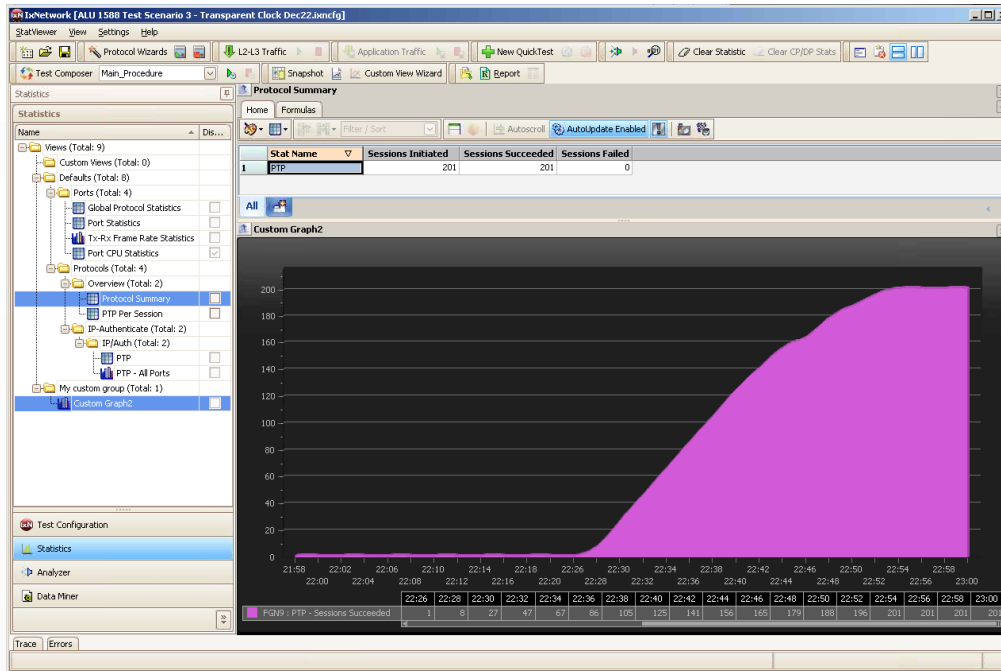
IxNetwork [ALU 1588 Test Scenario 3 - Transparent Clock Dec22.ixncfg]

StatViewer View Settings Help

Protocol Wizards L2-L3 Traffic Application Traffic New QuickTest Clear Statistic Clear CP/DP Stats

Test Composer Main_Procedure Snapshot Custom View Wizard Report

Statistics

Statistics

| Name | Dis... |
|---|---|

Views (Total: 9)
Custom Views (Total: 0)
Defaults (Total: 8)
Ports (Total: 4)
Global Protocol Statistics
Port Statistics
Tx-Rx Frame Rate Statistics
Port CPU Statistics
Protocols (Total: 4)
Overview (Total: 2)
Protocol Summary
PTP Per Session
IP-Authenticate (Total: 2)
IP/Auth (Total: 2)
PTP
PTP - All Ports
My custom group (Total: 1)
Custom Graph2

Test Configuration
Statistics
Analyzer
Data Miner

Protocol Summary

Home Formulas

Filter / Sort Autoscroll AutoUpdate Enabled

| | Stat Name | Sessions Initiated | Sessions Succeeded | Sessions Failed |
|---|---|---|---|---|
| 1 | PTP | 201 | 201 | 0 |

All

Custom Graph2

200
180
160
140
120
100
80
60
40
20
0

21:58 22:02 22:06 22:10 22:14 22:18 22:22 22:26 22:30 22:34 22:38 22:42 22:46 22:50 22:54 22:58
22:00 22:04 22:08 22:12 22:16 22:20 22:24 22:28 22:32 22:36 22:40 22:44 22:48 22:52 22:56 23:00

| | 22:26 | 22:28 | 22:30 | 22:32 | 22:34 | 22:36 | 22:38 | 22:40 | 22:42 | 22:44 | 22:46 | 22:48 | 22:50 | 22:52 | 22:54 | 22:56 | 22:58 | 23:00 |
|---|---|---|---|---|---|---|---|---|---|---|---|---|---|---|---|---|---|---|
| FGN9 : PTP - Sessions Succeeded | 1 | 8 | 27 | 47 | 67 | 86 | 105 | 125 | 141 | 156 | 165 | 179 | 188 | 196 | 201 | 201 | 201 | 201 |

Trace Errors